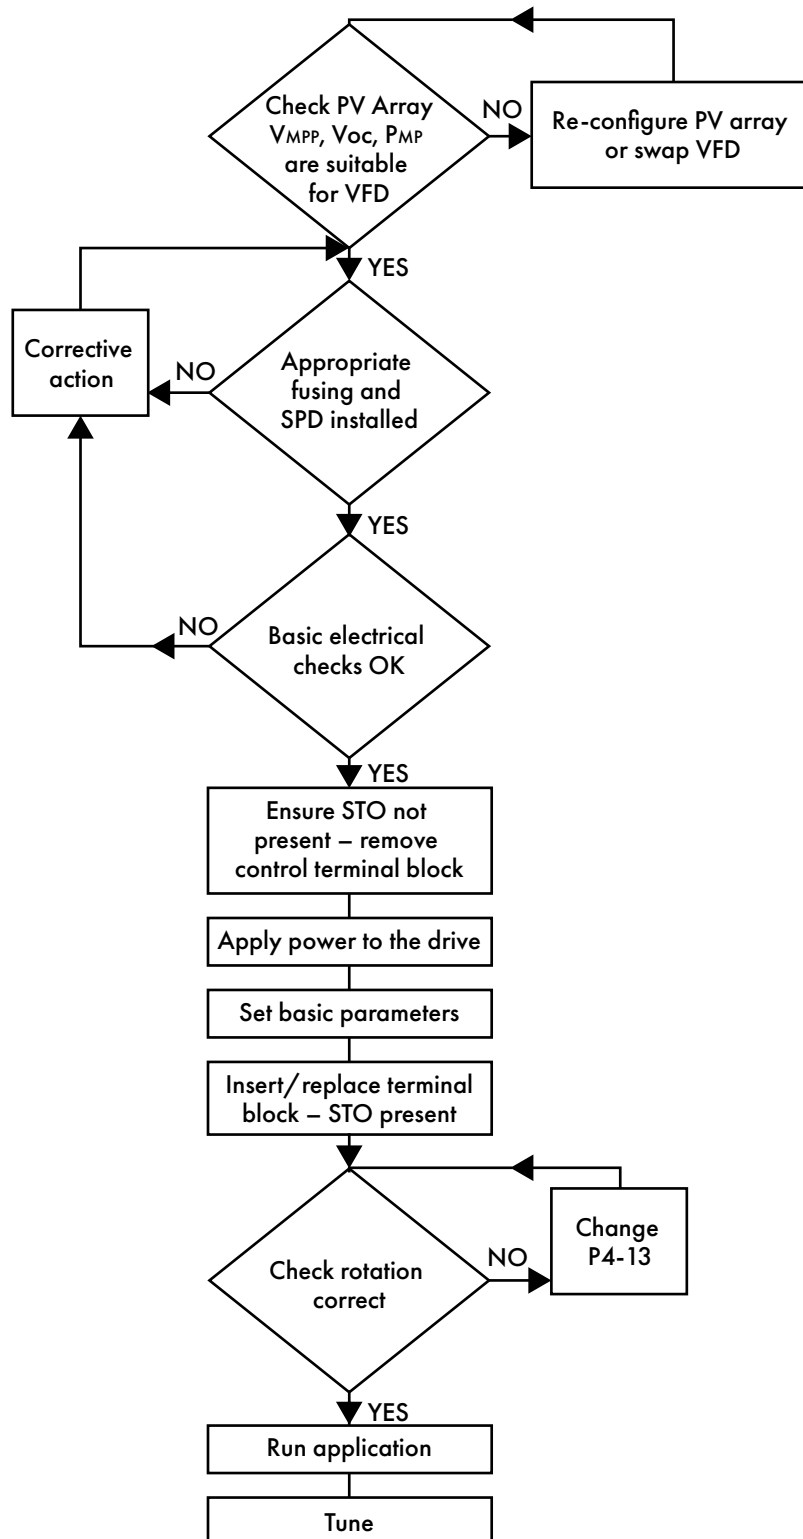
Check PV Array $V_{MPP}$, $V_{OC}$, $P_{MP}$ are suitable for VFD

NO

Re-configure PV array or swap VFD

YES

Corrective action

NO

Appropriate fusing and SPD installed

YES

NO

Basic electrical checks OK

YES

Ensure STO not present – remove control terminal block

Apply power to the drive

Set basic parameters

Insert/replace terminal block – STO present

Check rotation correct

NO

Change P4-13

YES

Run application

Tune